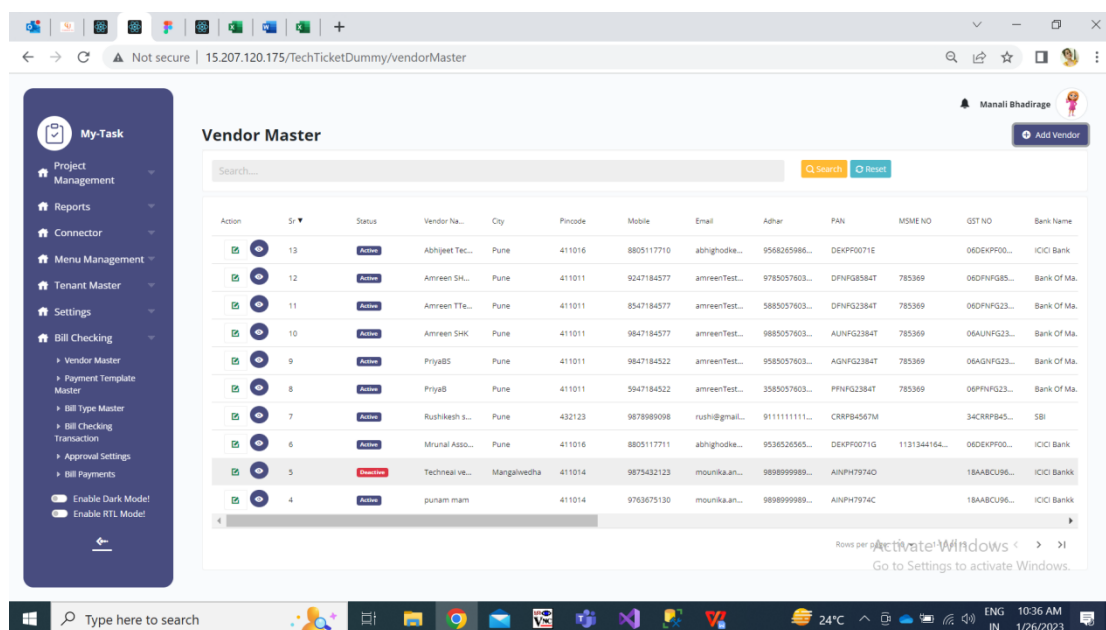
Not secure | 15.207.120.175/TechTicketDummy/vendorMaster

My-Task

Project Management
Reports
Connector
Menu Management
Tenant Master
Settings
Bill Checking
Vendor Master
Payment Template Master
Bill Type Master
Bill Checking Transaction
Approval Settings
Bill Payments
Enable Dark Mode!
Enable RTL Mode!

Manali Bhadirage

Vendor Master

Add Vendor

Search....

Search Reset

| Action | Sr | Status | Vendor Na... | City | Pincode | Mobile | Email | Adhar | PAN | MSME NO | GST NO | Bank Name |
|---|---|---|---|---|---|---|---|---|---|---|---|---|
| | 13 | Active | Abhijeet Tec... | Pune | 411016 | 8805117710 | abhighodke... | 9568265986... | DEKPF0071E | | 06DEKPF00... | ICICI Bank |
| | 12 | Active | Amreen SH... | Pune | 411011 | 9247184577 | amreenTest... | 9785057603... | DFNFG8584T | 785369 | 06DFNFG85... | Bank Of Ma... |
| | 11 | Active | Amreen TTe... | Pune | 411011 | 8547184577 | amreenTest... | 5885057603... | DFNFG2384T | 785369 | 06DFNFG23... | Bank Of Ma... |
| | 10 | Active | Amreen SHK | Pune | 411011 | 9847184577 | amreenTest... | 9885057603... | AUNFG2384T | 785369 | 06AUNFG23... | Bank Of Ma... |
| | 9 | Active | PriyaBS | Pune | 411011 | 9847184522 | amreenTest... | 9585057603... | AGNFG2384T | 785369 | 06AGNFG23... | Bank Of Ma... |
| | 8 | Active | PriyaB | Pune | 411011 | 5947184522 | amreenTest... | 3585057603... | PFNFG2384T | 785369 | 06PFNFG23... | Bank Of Ma... |
| | 7 | Active | Rushikesh s... | Pune | 432123 | 9878989098 | rushi@gmail... | 9111111111... | CRRPB4567M | | 34CRRPB45... | SBI |
| | 6 | Active | Mrunal Asso... | Pune | 411016 | 8805117711 | abhighodke... | 9536526565... | DEKPF0071G | 1131344164... | 06DEKPF00... | ICICI Bank |
| | 5 | Deactive | Techneai ve... | Mangalwedha | 411014 | 9875432123 | mounika.an... | 9898999989... | AINPH7974O | | 18AABCU96... | ICICI Bankk |
| | 4 | Active | punam mam | | 411014 | 9763675130 | mounika.an... | 9898999989... | AINPH7974C | | 18AABCU96... | ICICI Bankk |

Rows per page
Activate Windows
Go to Settings to activate Windows.

Type here to search
24°C
ENG IN
10:36 AM
1/26/2023